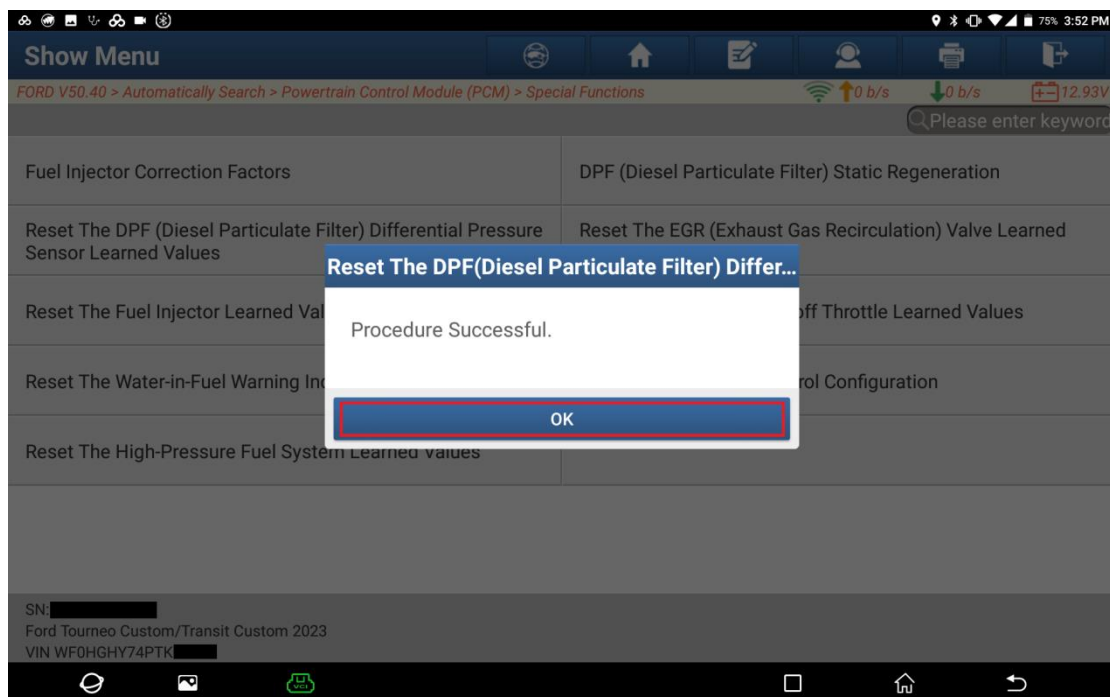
75% 3:52 PM

Show Menu

FORD V50.40 > Automatically Search > Powertrain Control Module (PCM) > Special Functions

0 b/s 0 b/s 12.93V

Please enter keyword

Fuel Injector Correction Factors

DPF (Diesel Particulate Filter) Static Regeneration

Reset The DPF (Diesel Particulate Filter) Differential Pressure Sensor Learned Values

Reset The EGR (Exhaust Gas Recirculation) Valve Learned

Reset The Fuel Injector Learned Val

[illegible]ff Throttle Learned Values

Reset The Water-in-Fuel Warning In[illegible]

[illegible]rol Configuration

Reset The High-Pressure Fuel System Learned Values

Reset The DPF(Diesel Particulate Filter) Differ...

Procedure Successful.

OK

SN:
Ford Tourneo Custom/Transit Custom 2023
VIN WF0HGHY74PTK